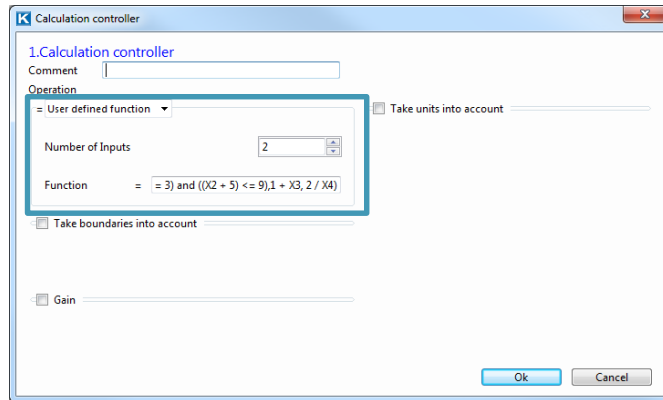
K Calculation controller

1.Calculation controller

Comment

Operation

= User defined function

Take units into account

Number of Inputs 2

Function = = 3) and ((X2 + 5) <= 9),1 + X3, 2 / X4)

Take boundaries into account

Gain

Ok Cancel